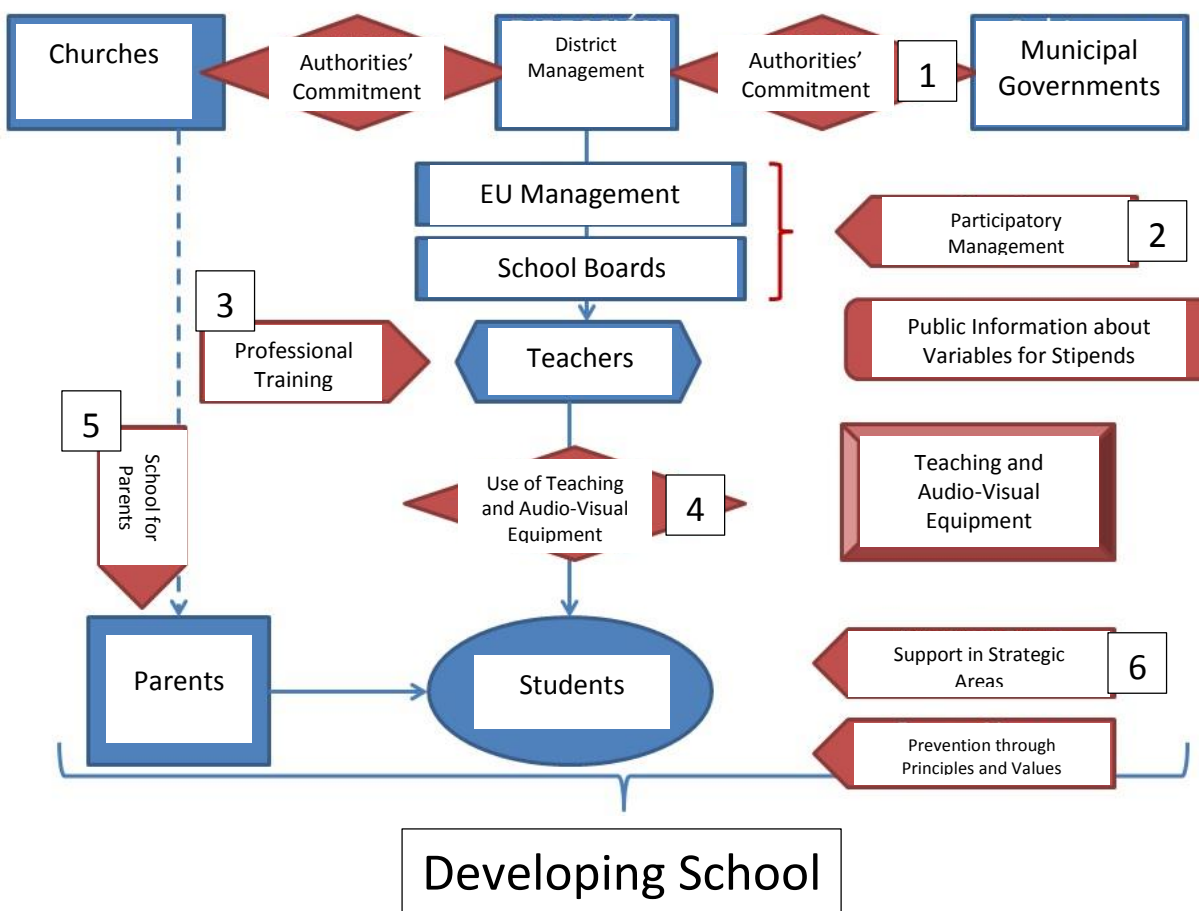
Churches

Authorities' Commitment

District Management

Authorities' Commitment

1

Municipal Governments

EU Management

School Boards

Participatory Management

2

3

Professional Training

Teachers

Public Information about Variables for Stipends

5

School for Parents

Use of Teaching and Audio-Visual Equipment

4

Teaching and Audio-Visual Equipment

Parents

Students

Support in Strategic Areas

6

Prevention through Principles and Values

Developing School